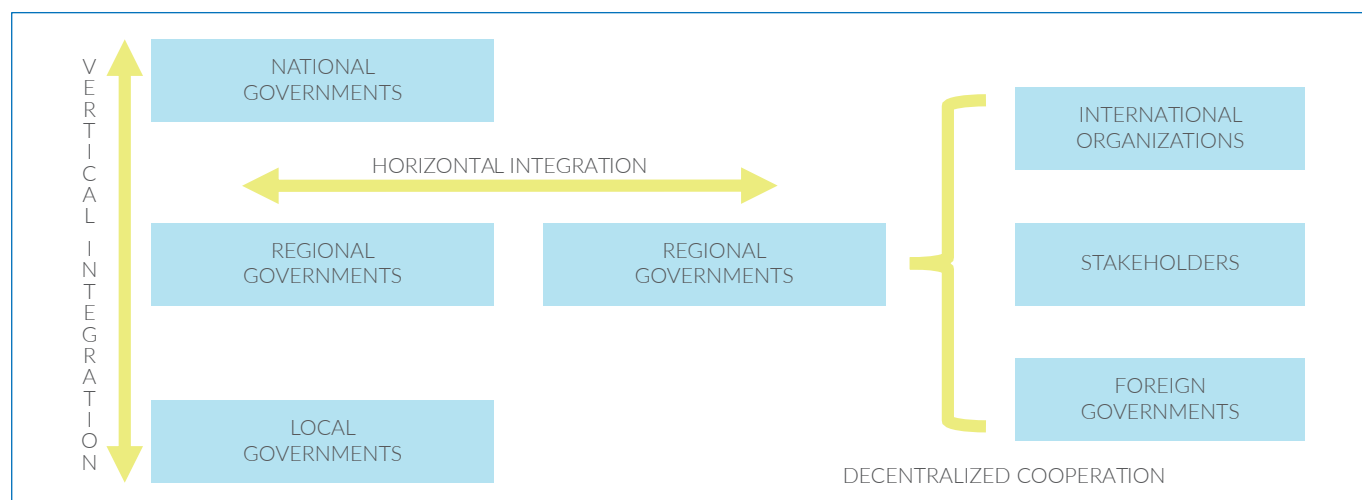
VERTICAL INTEGRATION

NATIONAL GOVERNMENTS

HORIZONTAL INTEGRATION

REGIONAL GOVERNMENTS

REGIONAL GOVERNMENTS

LOCAL GOVERNMENTS

INTERNATIONAL ORGANIZATIONS

STAKEHOLDERS

FOREIGN GOVERNMENTS

DECENTRALIZED COOPERATION